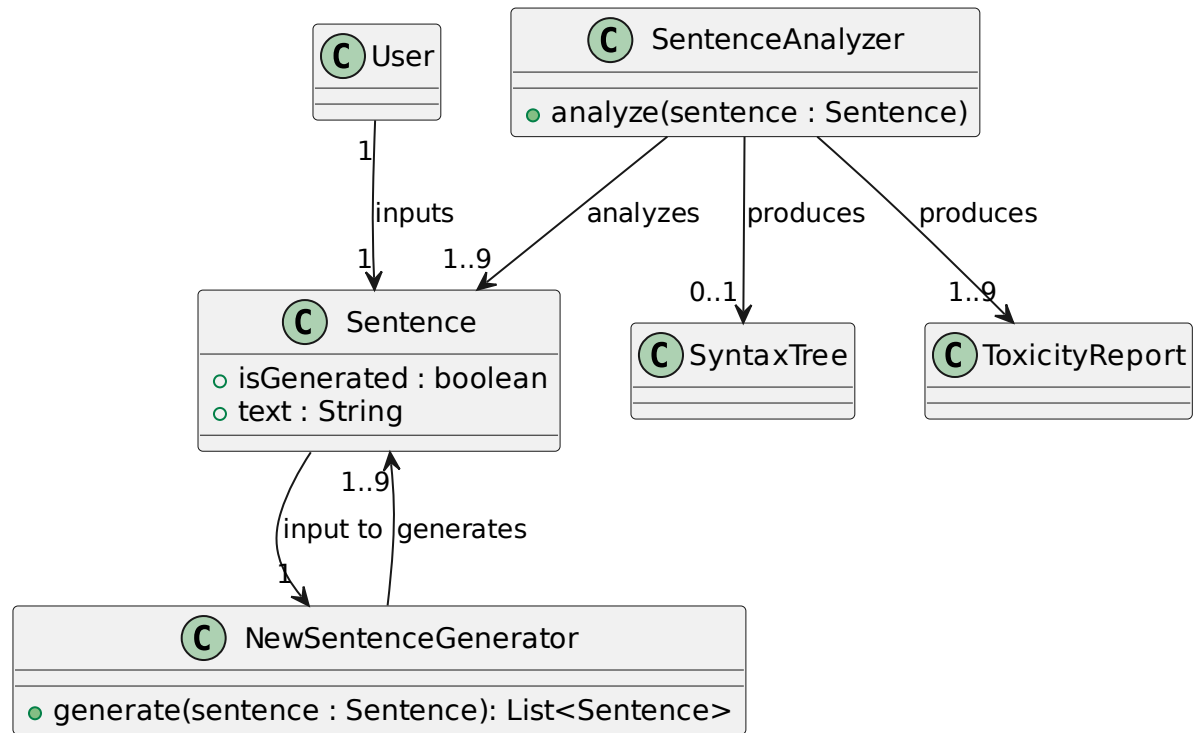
C User

C SentenceAnalyzer

analyze(sentence : Sentence)

1

inputs

1

analyzes

1..9

produces

0..1

produces

1..9

C Sentence

isGenerated : boolean
text : String

C SyntaxTree

C ToxicityReport

1..9

input to

generates

1

C NewSentenceGenerator

generate(sentence : Sentence): List<Sentence>